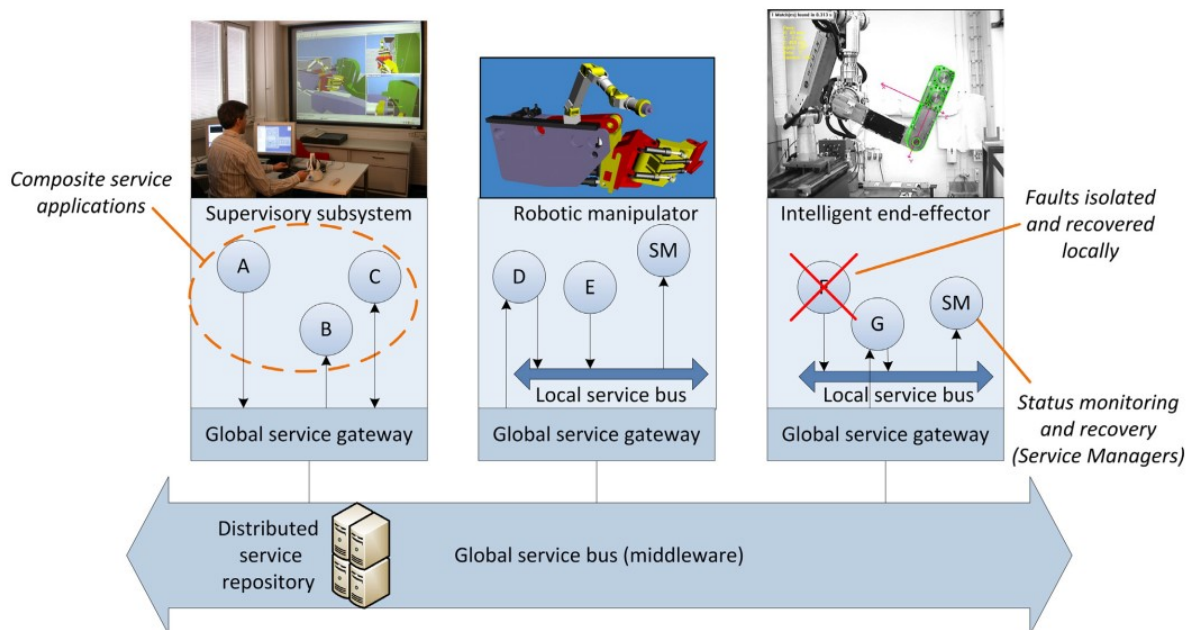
Composite service applications

Supervisory subsystem

A

B

C

Global service gateway

Robotic manipulator

D

E

SM

Local service bus

Global service gateway

Intelligent end-effector

Faults isolated and recovered locally

F

G

SM

Local service bus

Global service gateway

Status monitoring and recovery (Service Managers)

Distributed service repository

Global service bus (middleware)